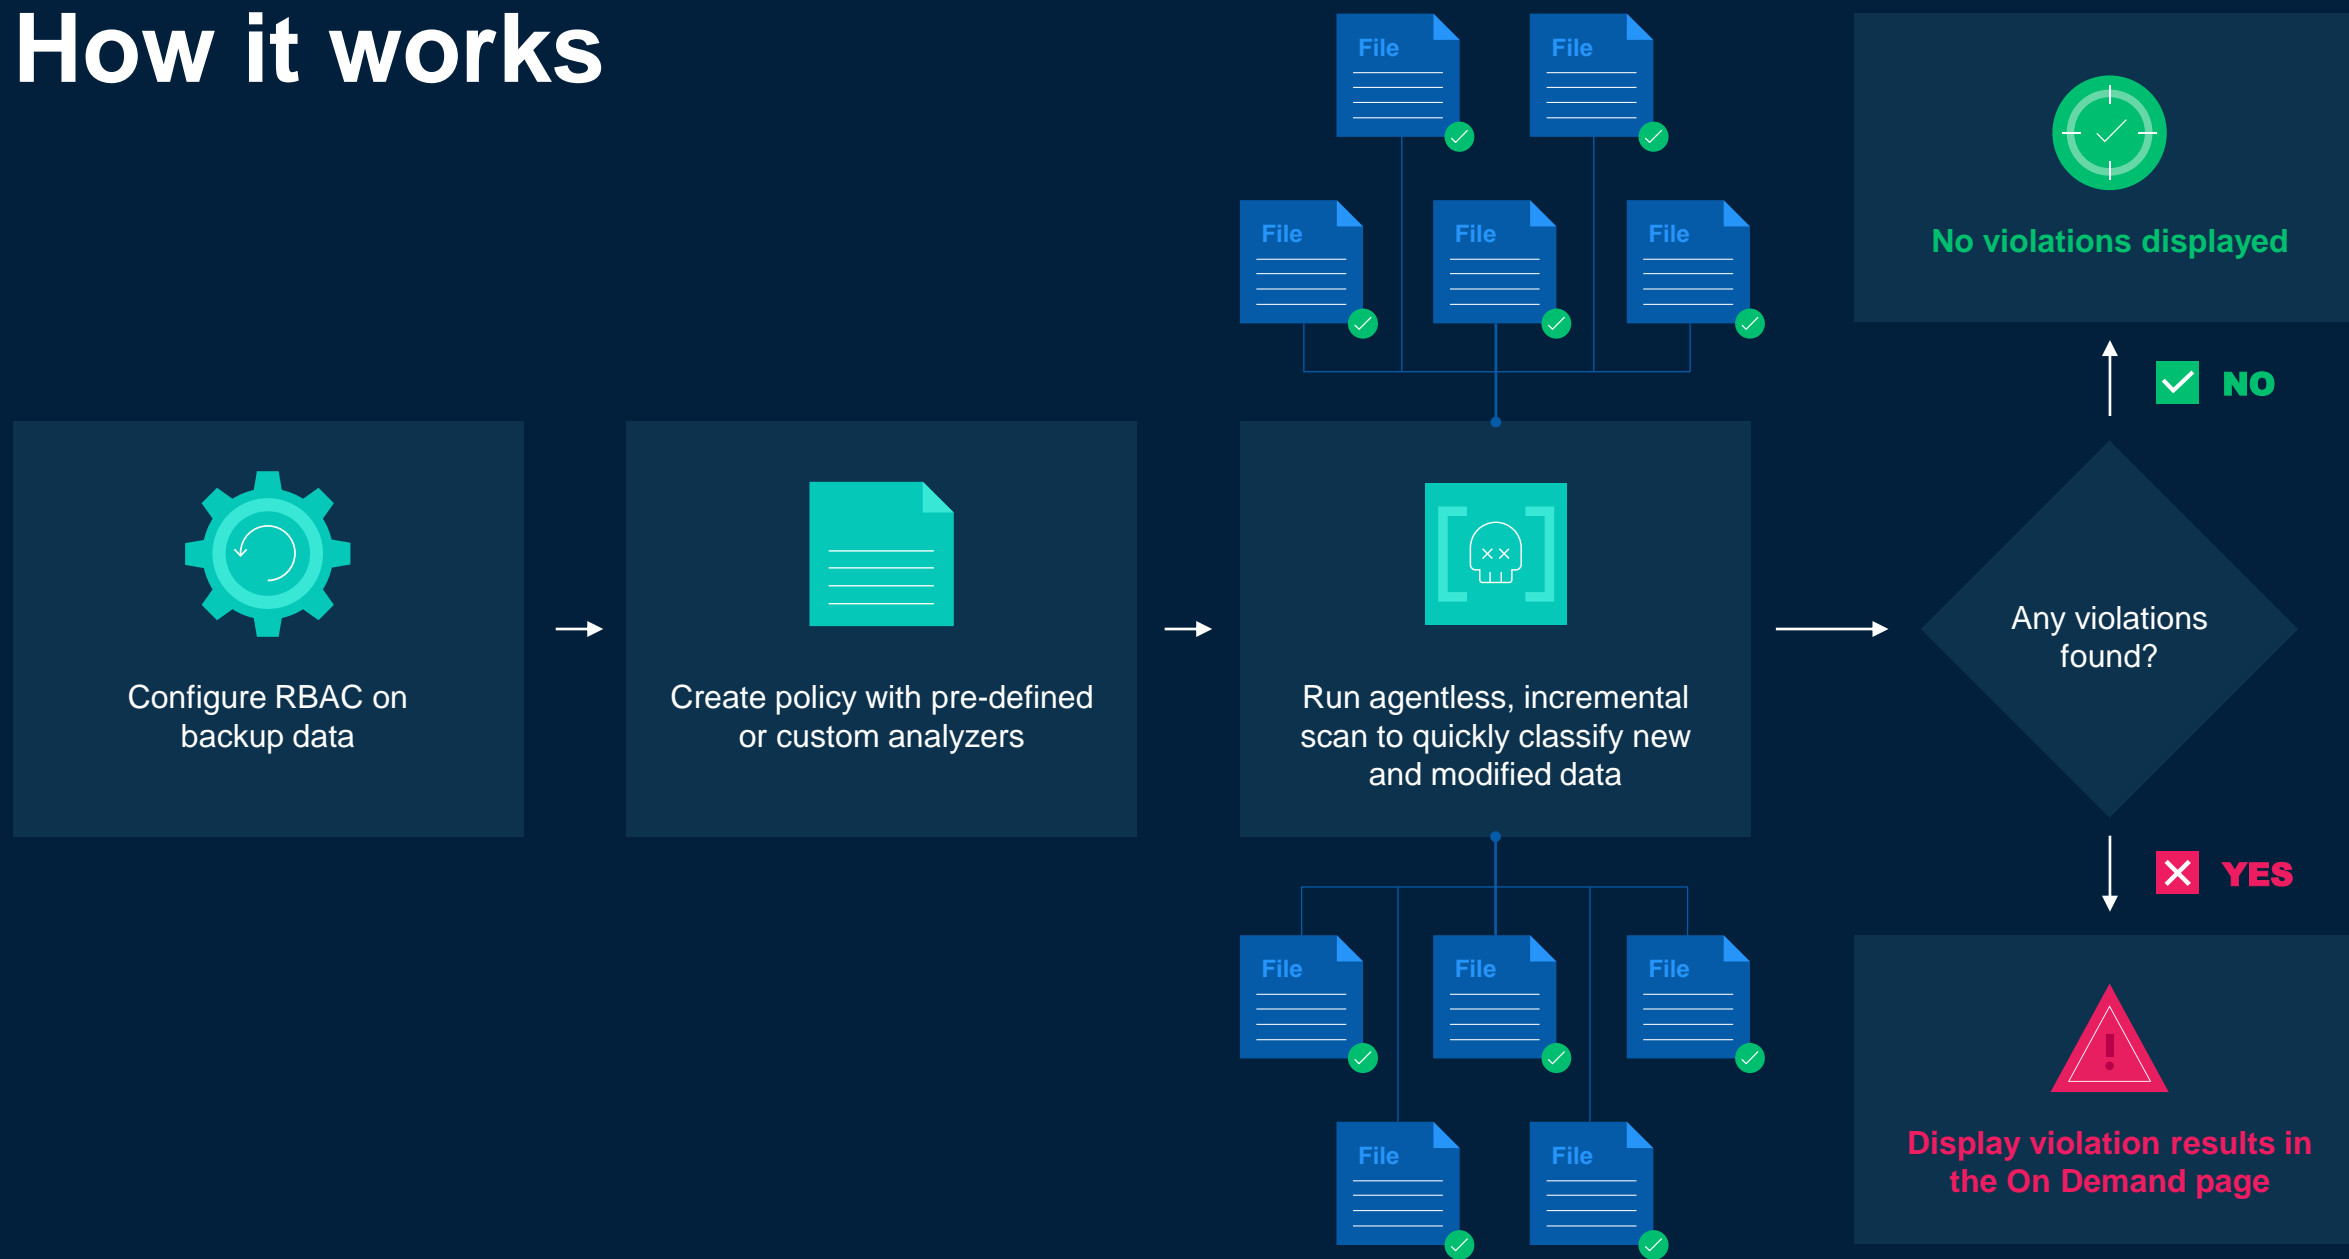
How it works

File File
File File File

No violations displayed

NO

Configure RBAC on backup data

Create policy with pre-defined or custom analyzers

Run agentless, incremental scan to quickly classify new and modified data

Any violations found?

YES

File File File
File File

Display violation results in the On Demand page